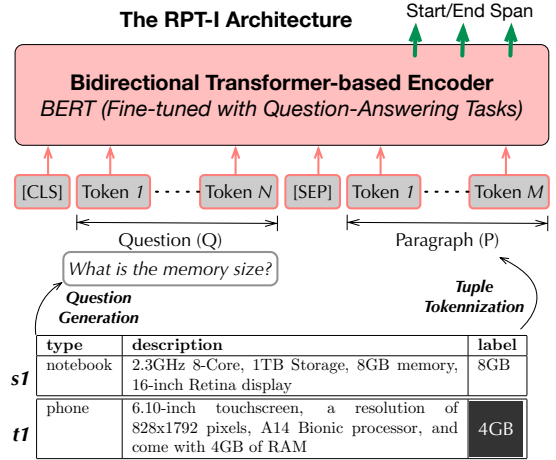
The RPT-I Architecture

Start/End Span

Bidirectional Transformer-based Encoder

BERT (Fine-tuned with Question-Answering Tasks)

[CLS] Token 1 Token N [SEP] Token 1 Token M

Question (Q)

Paragraph (P)

What is the memory size?

Question Generation

Tuple Tokennization

| | type | description | label |
|---|---|---|---|
| s1 | notebook | 2.3GHz 8-Core, 1TB Storage, 8GB memory, 16-inch Retina display | 8GB |
| t1 | phone | 6.10-inch touchscreen, a resolution of 828x1792 pixels, A14 Bionic processor, and come with 4GB of RAM | 4GB |